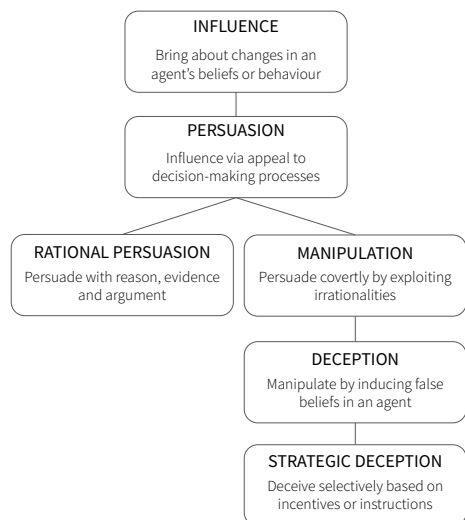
INFLUENCE

Bring about changes in an agent's beliefs or behaviour

PERSUASION

Influence via appeal to decision-making processes

RATIONAL PERSUASION

Persuade with reason, evidence and argument

MANIPULATION

Persuade covertly by exploiting irrationalities

DECEPTION

Manipulate by inducing false beliefs in an agent

STRATEGIC DECEPTION

Deceive selectively based on incentives or instructions